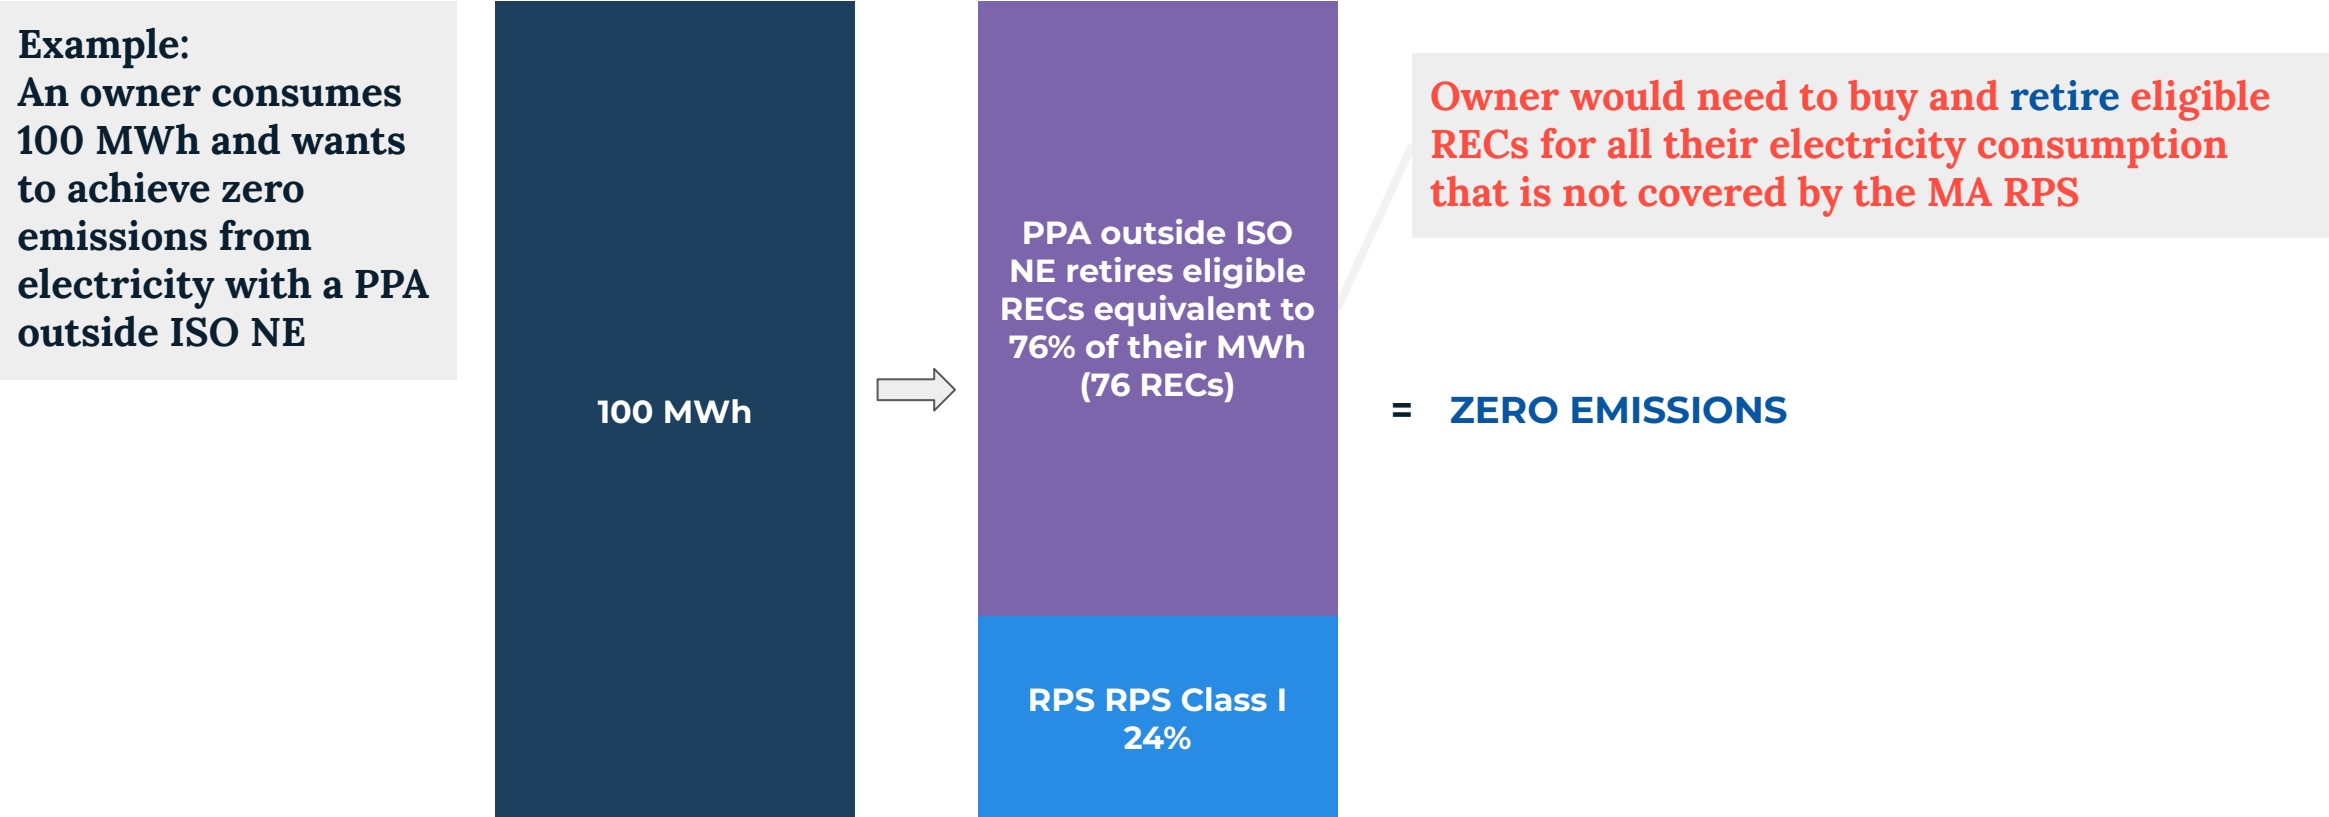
Example:
An owner consumes 100 MWh and wants to achieve zero emissions from electricity with a PPA outside ISO NE

100 MWh

PPA outside ISO NE retires eligible RECs equivalent to 76% of their MWh (76 RECs)

RPS RPS Class I 24%

Owner would need to buy and retire eligible RECs for all their electricity consumption that is not covered by the MA RPS

= ZERO EMISSIONS